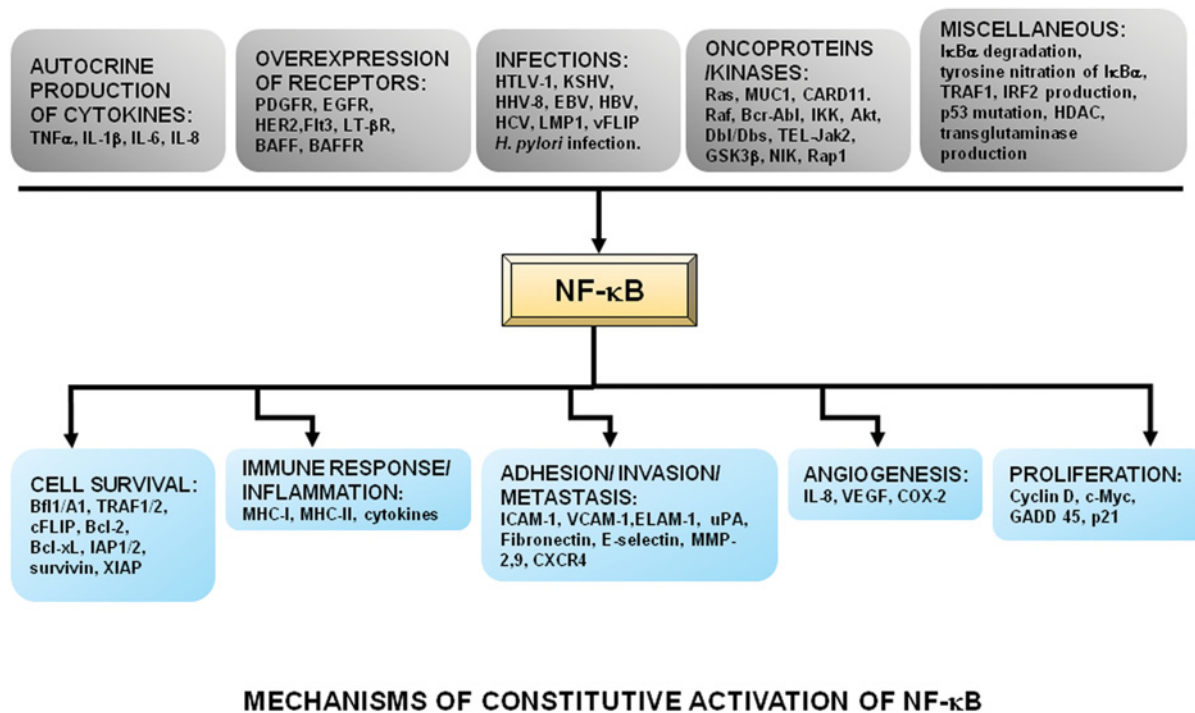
AUTOCRINE PRODUCTION OF CYTOKINES:
TNFα, IL-1β, IL-6, IL-8

OVEREXPRESSION OF RECEPTORS:
PDGFR, EGFR, HER2,Flt3, LT-βR, BAFF, BAFFR

INFECTIONS:
HTLV-1, KSHV, HHV-8, EBV, HBV, HCV, LMP1, vFLIP
*H. pylori* infection.

ONCOPROTEINS /KINASES:
Ras, MUC1, CARD11, Raf, Bcr-Abl, IKK, Akt, Dbl/Dbs, TEL-Jak2, GSK3β, NIK, Rap1

MISCELLANEOUS:
IκBα degradation, tyrosine nitration of IκBα, TRAF1, IRF2 production, p53 mutation, HDAC, transglutaminase production

NF-κB

CELL SURVIVAL:
Bfl1/A1, TRAF1/2, cFLIP, Bcl-2, Bcl-xL, IAP1/2, survivin, XIAP

IMMUNE RESPONSE/ INFLAMMATION:
MHC-I, MHC-II, cytokines

ADHESION/ INVASION/ METASTASIS:
ICAM-1, VCAM-1,ELAM-1, uPA, Fibronectin, E-selectin, MMP-2,9, CXCR4

ANGIOGENESIS:
IL-8, VEGF, COX-2

PROLIFERATION:
Cyclin D, c-Myc, GADD 45, p21

MECHANISMS OF CONSTITUTIVE ACTIVATION OF NF-κB